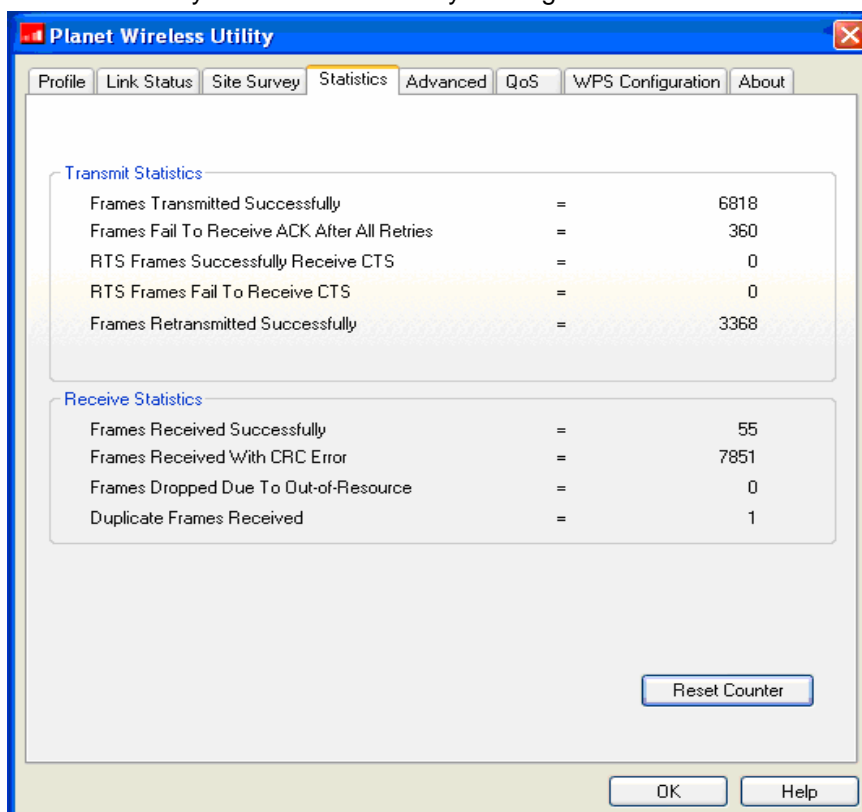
Planet Wireless Utility

Profile | Link Status | Site Survey | Statistics | Advanced | QoS | WPS Configuration | About

Transmit Statistics

| | | |
|---|---|---|
| Frames Transmitted Successfully | = | 6818 |
| Frames Fail To Receive ACK After All Retries | = | 360 |
| RTS Frames Successfully Receive CTS | = | 0 |
| RTS Frames Fail To Receive CTS | = | 0 |
| Frames Retransmitted Successfully | = | 3368 |

Receive Statistics

| | | |
|---|---|---|
| Frames Received Successfully | = | 55 |
| Frames Received With CRC Error | = | 7851 |
| Frames Dropped Due To Out-of-Resource | = | 0 |
| Duplicate Frames Received | = | 1 |

Reset Counter

OK Help